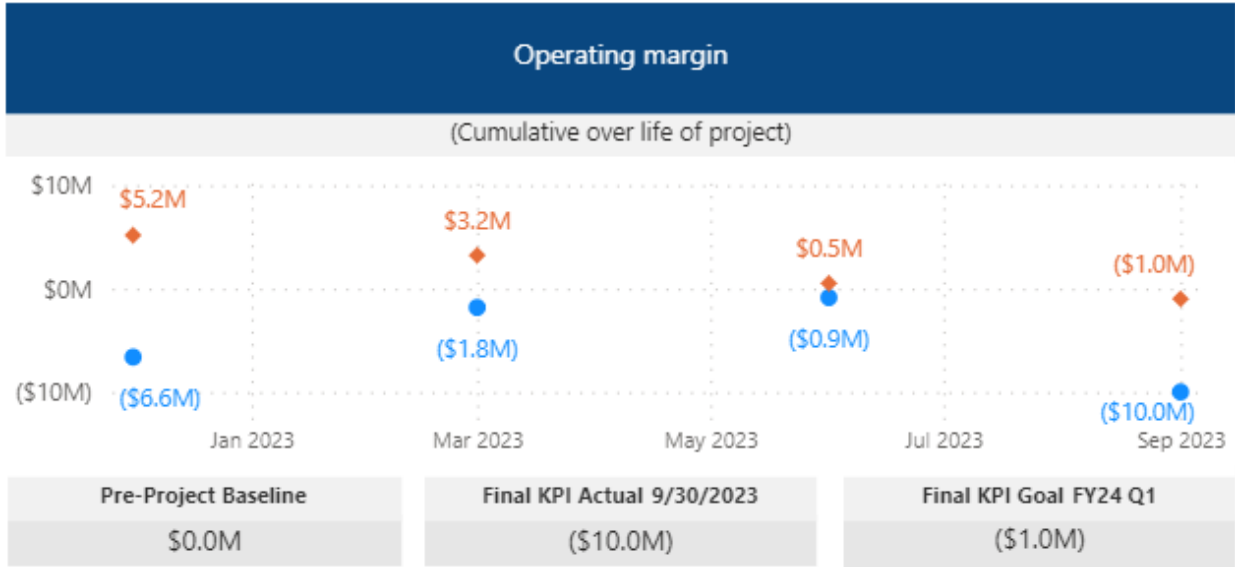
Operating margin

(Cumulative over life of project)

$10M
$0M
($10M)

$5.2M
($6.6M)
$3.2M
($1.8M)
$0.5M
($0.9M)
($1.0M)
($10.0M)

Jan 2023
Mar 2023
May 2023
Jul 2023
Sep 2023

| Pre-Project Baseline | Final KPI Actual 9/30/2023 | Final KPI Goal FY24 Q1 |
|---|---|---|
| $0.0M | ($10.0M) | ($1.0M) |